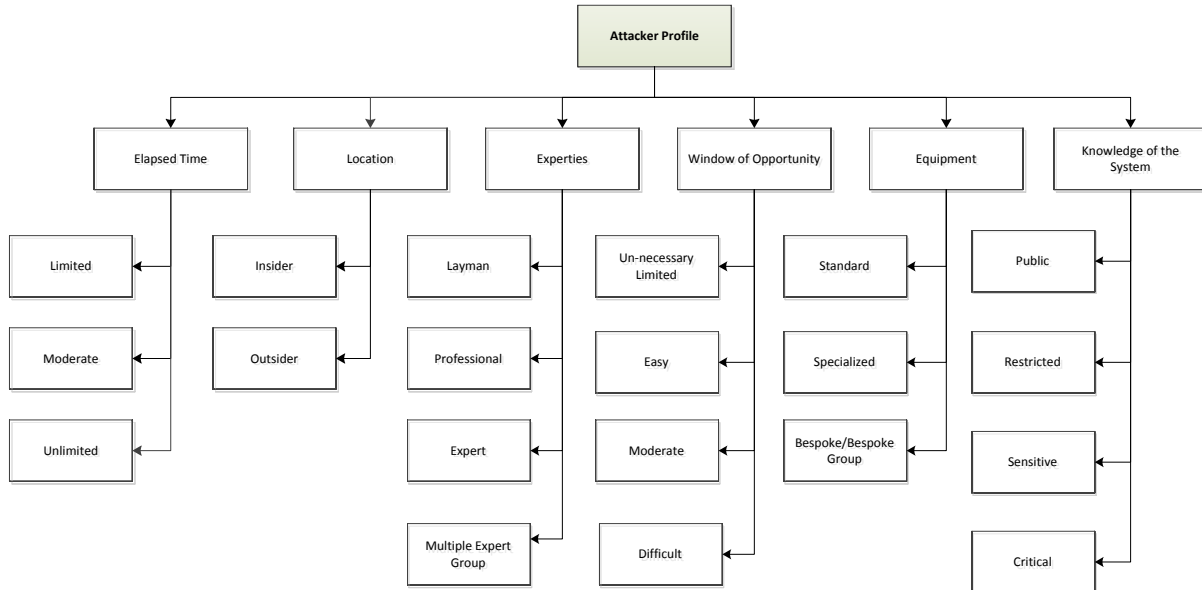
Attacker Profile

Elapsed Time

Limited

Moderate

Unlimited

Location

Insider

Outsider

Experties

Layman

Professional

Expert

Multiple Expert Group

Window of Opportunity

Un-necessary Limited

Easy

Moderate

Difficult

Equipment

Standard

Specialized

Bespoke/Bespoke Group

Knowledge of the System

Public

Restricted

Sensitive

Critical